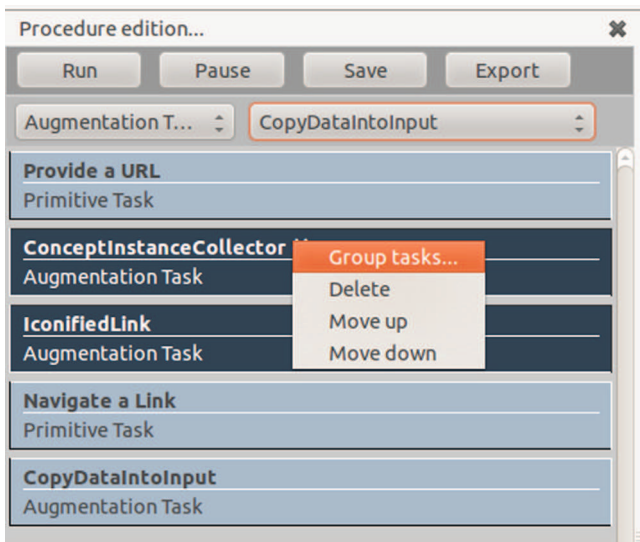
Procedure edition...

Run
Pause
Save
Export

Augmentation T...
CopyDataIntoInput

Provide a URL
Primitive Task

ConceptInstanceCollector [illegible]
Augmentation Task

Group tasks...
Delete
Move up
Move down

IconifiedLink
Augmentation Task

Navigate a Link
Primitive Task

CopyDataIntoInput
Augmentation Task